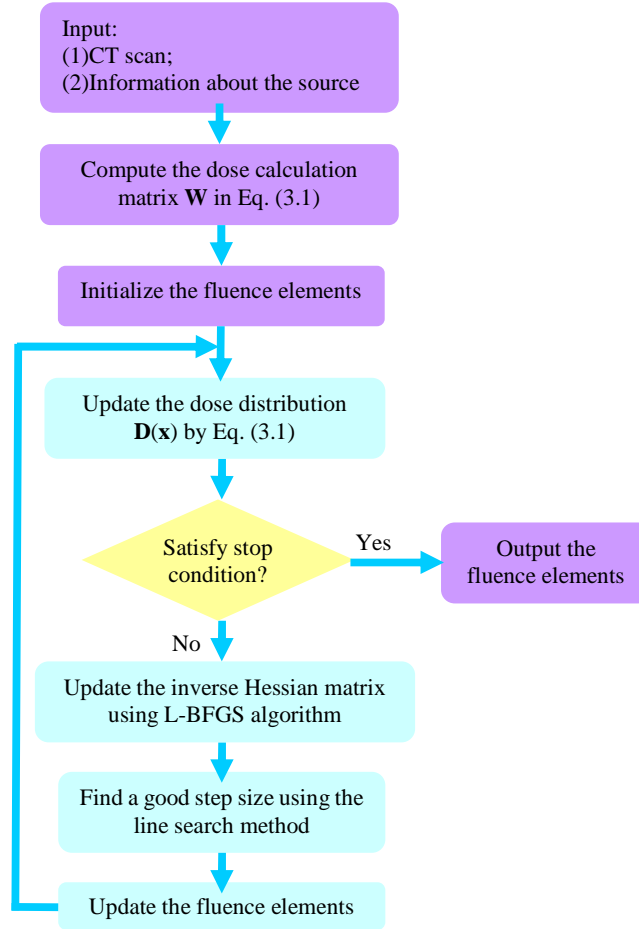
Input:
(1)CT scan;
(2)Information about the source

Compute the dose calculation matrix $\mathbf{W}$ in Eq. (3.1)

Initialize the fluence elements

Update the dose distribution $\mathbf{D}(\mathbf{x})$ by Eq. (3.1)

Satisfy stop condition?

Yes

Output the fluence elements

No

Update the inverse Hessian matrix using L-BFGS algorithm

Find a good step size using the line search method

Update the fluence elements